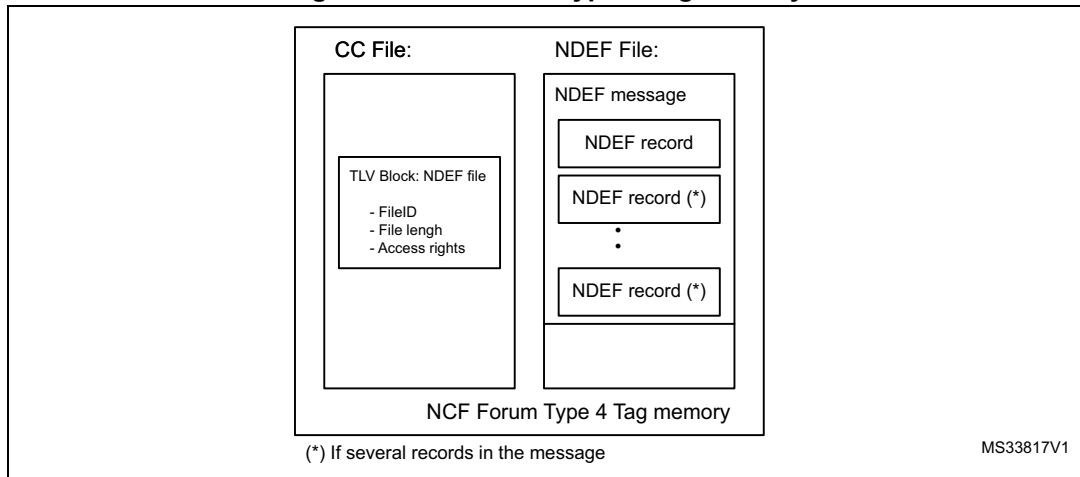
CC File:

NDEF File:

TLV Block: NDEF file

- FileID
- File lengh
- Access rights

NDEF message

NDEF record

NDEF record (*)

•
•

NDEF record (*)

NCF Forum Type 4 Tag memory

(*) If several records in the message

MS33817V1